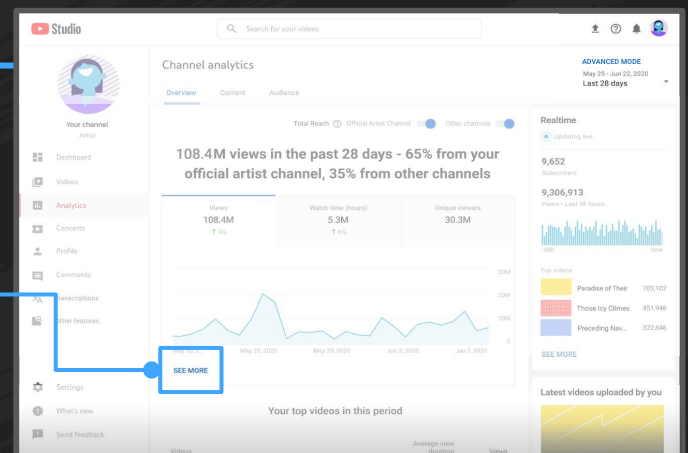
Studio

Search for your videos

ADVANCED MODE
May 25 - Jun 22, 2020
Last 28 days

Your channel
Artist

Dashboard
Videos
Analytics
Concerts
Profile
Comments
Transcriptions
Other features

Settings
What's new
Send feedback

Channel analytics

Overview
Content
Audience

Total Reach
Official Artist Channel
Other channels

108.4M views in the past 28 days - 65% from your official artist channel, 35% from other channels

Views
108.4M
9%

Watch time (hours)
5.3M
6%

Unique viewers
30.3M

30M
20M
10M
0

May 25, 2020
May 29, 2020
Jun 3, 2020
Jun 7, 2020

SEE MORE

Your top videos in this period

Videos
Average view duration
Views

Realtime
Updating live

9,652
Subscribers

9,306,913
Views · Last 48 hours

48h
now

Top videos

Paradise of Their
703,102

Those Icy Climes
451,946

Preceding Nav...
322,846

SEE MORE

Latest videos uploaded by you